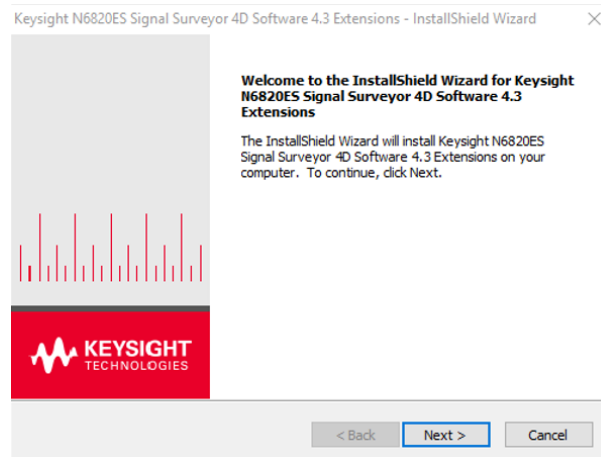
Keysight N6820ES Signal Surveyor 4D Software 4.3 Extensions - InstallShield Wizard

Welcome to the InstallShield Wizard for Keysight N6820ES Signal Surveyor 4D Software 4.3 Extensions

The InstallShield Wizard will install Keysight N6820ES Signal Surveyor 4D Software 4.3 Extensions on your computer. To continue, click Next.

KEYSIGHT TECHNOLOGIES

< Back
Next >
Cancel